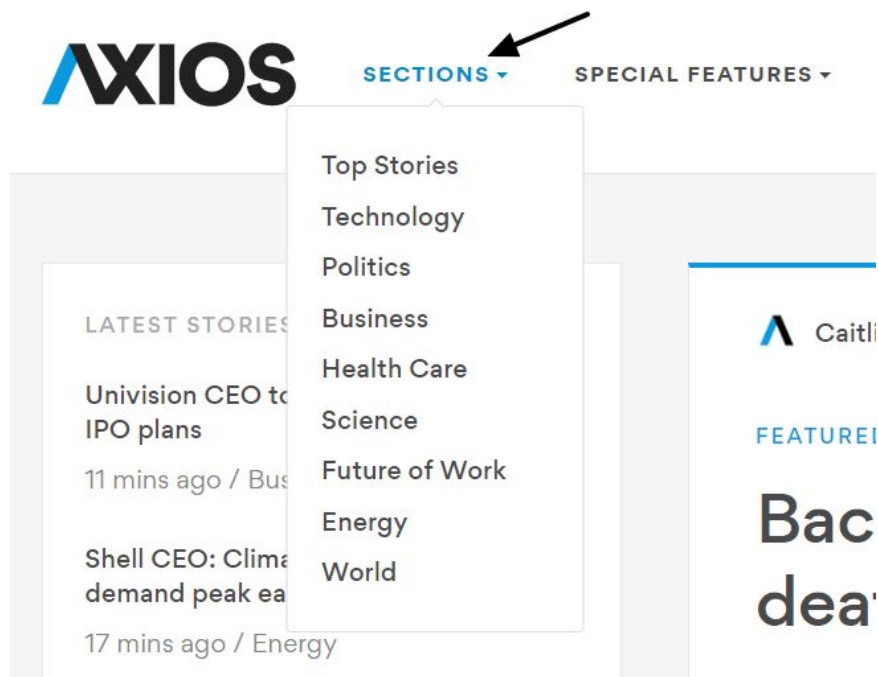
AXIOS SECTIONS SPECIAL FEATURES

Top Stories
Technology
Politics
Business
Health Care
Science
Future of Work
Energy
World

LATEST STORIES

Univision CEO to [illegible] IPO plans

11 mins ago / Bus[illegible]

Shell CEO: Clima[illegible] demand peak ea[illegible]

17 mins ago / Energy

Caitli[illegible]

FEATURED

Bac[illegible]
dea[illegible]